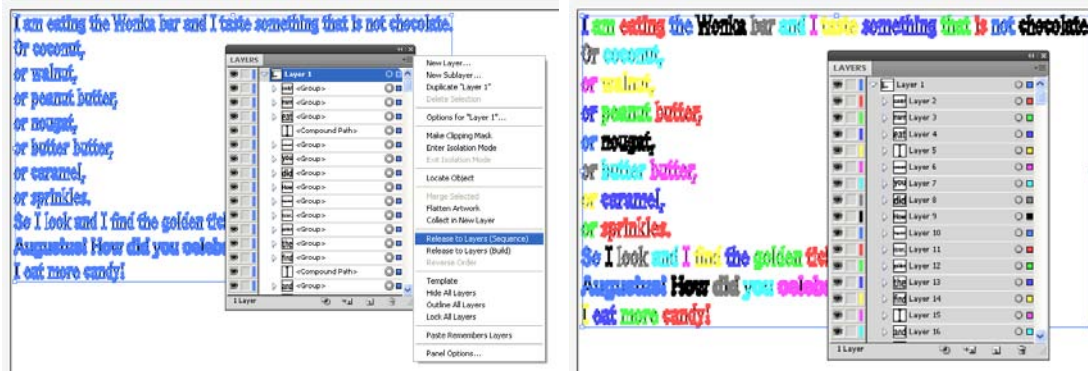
I am eating the Wonka bar and I taste something that is not chocolate.
Or coconut,
or walnut,
or peanut butter,
or nougat,
or butter butter,
or caramel,
or sprinkles.
So I look and I find the golden ti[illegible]
Augustus! How did you celeb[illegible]
I eat more candy!

LAYERS
Layer 1
<Group>
<Group>
<Group>
<Compound Path>
<Group>
<Group>
<Group>
<Group>
<Group>
<Group>
<Group>
<Group>
<Group>
<Compound Path>
<Group>
1 Layer

New Layer...
New Sublayer...
Duplicate "Layer 1"
Delete Selection
Options for "Layer 1"...
Make Clipping Mask
Enter Isolation Mode
Exit Isolation Mode
Locate Object
Merge Selected
Flatten Artwork
Collect in New Layer
Release to Layers (Sequence)
Release to Layers (Build)
Reverse Order
Template
Hide All Layers
Outline All Layers
Lock All Layers
Paste Remembers Layers
Panel Options...

I am eating the Wonka bar and I taste something that is not chocolate
Or coconut,
or walnut,
or peanut butter,
or nougat,
or butter butter,
or caramel,
or sprinkles.
So I look and I find the golden ti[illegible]
Augustus! How did you celeb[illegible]
I eat more candy!

LAYERS
Layer 1
Layer 2
Layer 3
Layer 4
Layer 5
Layer 6
Layer 7
Layer 8
Layer 9
Layer 10
Layer 11
Layer 12
Layer 13
Layer 14
Layer 15
Layer 16
1 Layer